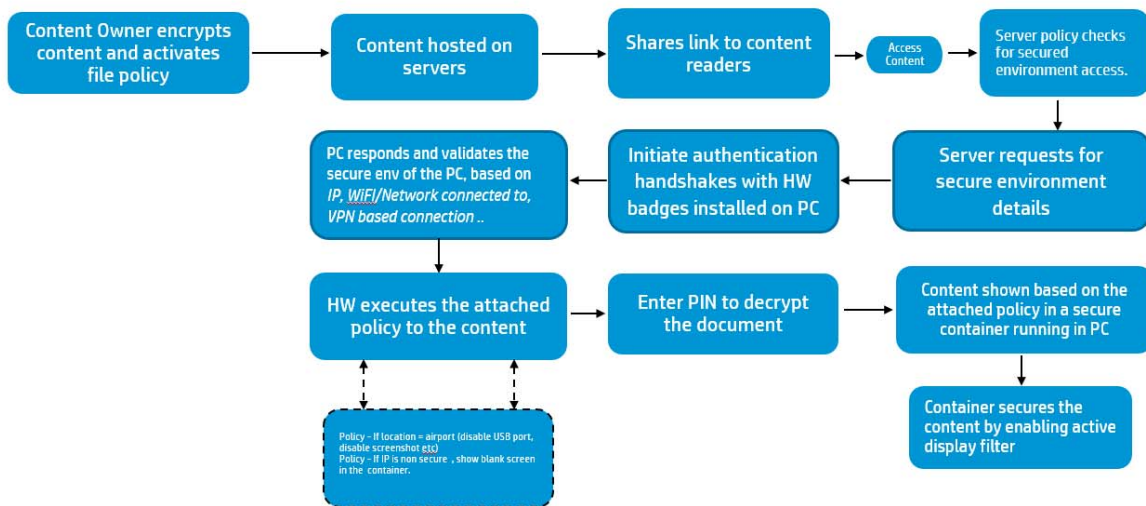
Content Owner encrypts content and activates file policy

Content hosted on servers

Shares link to content readers

Access Content

Server policy checks for secured environment access.

Server requests for secure environment details

Initiate authentication handshakes with HW badges installed on PC

PC responds and validates the secure env of the PC, based on IP, WiFi/Network connected to, VPN based connection ..

HW executes the attached policy to the content

Enter PIN to decrypt the document

Content shown based on the attached policy in a secure container running in PC

Container secures the content by enabling active display filter

Policy - If location = airport (disable USB port, disable screenshot etc)
Policy - If IP is non secure , show blank screen in the container.